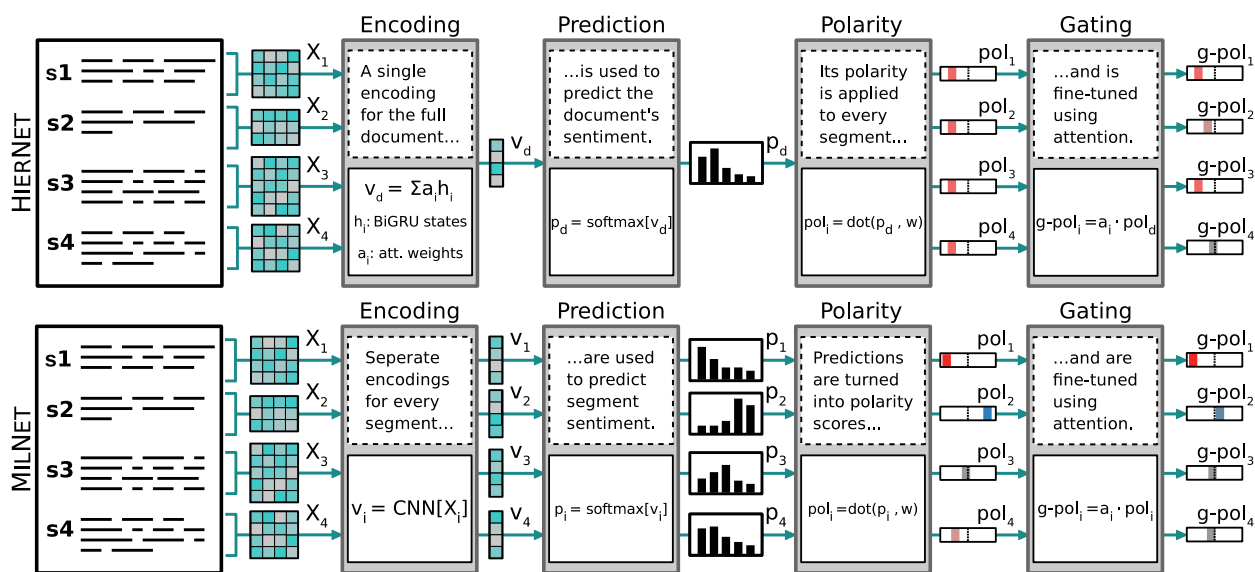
HIERNET

s1
s2
s3
s4

$X_1$
$X_2$
$X_3$
$X_4$

Encoding

A single encoding for the full document...

$v_d = \Sigma a_i h_i$
$h_i$: BiGRU states
$a_i$: att. weights

$v_d$

Prediction

...is used to predict the document's sentiment.

$p_d = \text{softmax}[v_d]$

$p_d$

Polarity

Its polarity is applied to every segment...

$pol_i = dot(p_d , w)$

$pol_1$
$pol_2$
$pol_3$
$pol_4$

Gating

...and is fine-tuned using attention.

$g\text{-}pol_i = a_i \cdot pol_d$

g-$pol_1$
g-$pol_2$
g-$pol_3$
g-$pol_4$

MILNET

s1
s2
s3
s4

$X_1$
$X_2$
$X_3$
$X_4$

Encoding

Seperate encodings for every segment...

$v_i = CNN[X_i]$

$v_1$
$v_2$
$v_3$
$v_4$

Prediction

...are used to predict segment sentiment.

$p_i = \text{softmax}[v_i]$

$p_1$
$p_2$
$p_3$
$p_4$

Polarity

Predictions are turned into polarity scores...

$pol_i = dot(p_i , w)$

$pol_1$
$pol_2$
$pol_3$
$pol_4$

Gating

...and are fine-tuned using attention.

$g\text{-}pol_i = a_i \cdot pol_i$

g-$pol_1$
g-$pol_2$
g-$pol_3$
g-$pol_4$